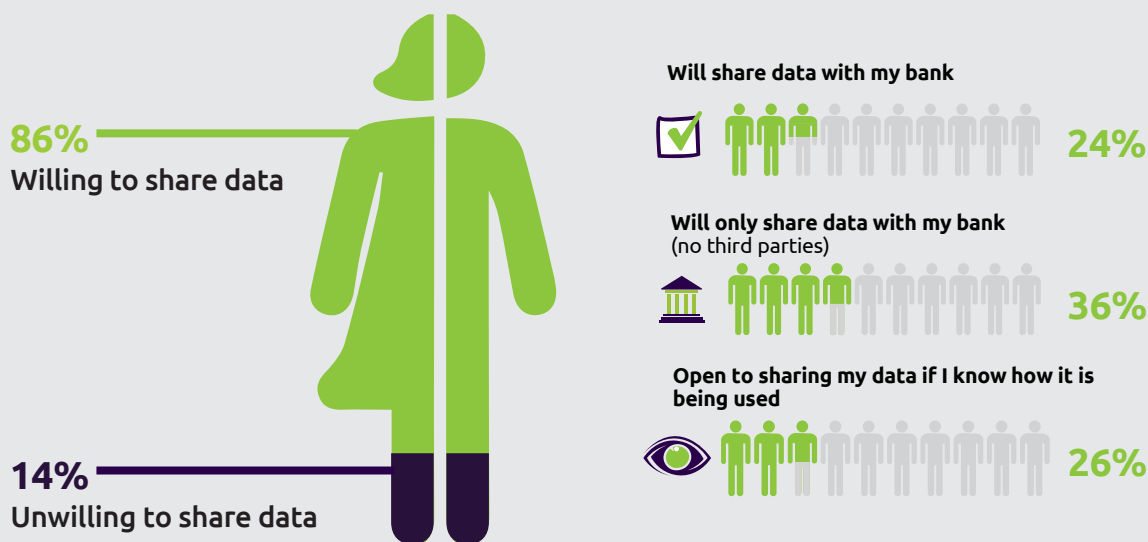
86%
Willing to share data

14%
Unwilling to share data

Will share data with my bank

24%

Will only share data with my bank (no third parties)

36%

Open to sharing my data if I know how it is being used

26%